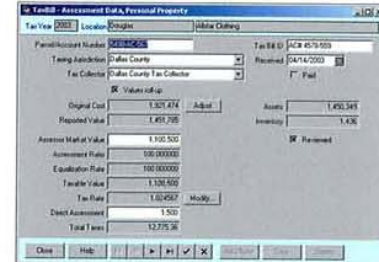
TaxBill - Assessment Data, Personal Property

Tax Year 2003 Location Douglas Allstar Clothing

Parcel/Account Number 565/HC/DL

Taxing Jurisdiction Dallas County

Tax Collector Dallas County Tax Collector

Tax Bill ID ACM 4579/559

Received 04/14/2003

Paid

Values roll-up

Original Cost 1,921,474 Adjust

Reported Value 1,451,785

Assets 1,450,349

Inventory 1,436

Reviewed

Assessor Market Value 1,100,500

Assessment Ratio 100.000000

Equalization Rate 100.000000

Taxable Value 1,100,500

Tax Rate 1.024567 Modify...

Direct Assessment 1,500

Total Taxes 12,775.36

Close Help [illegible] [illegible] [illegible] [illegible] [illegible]